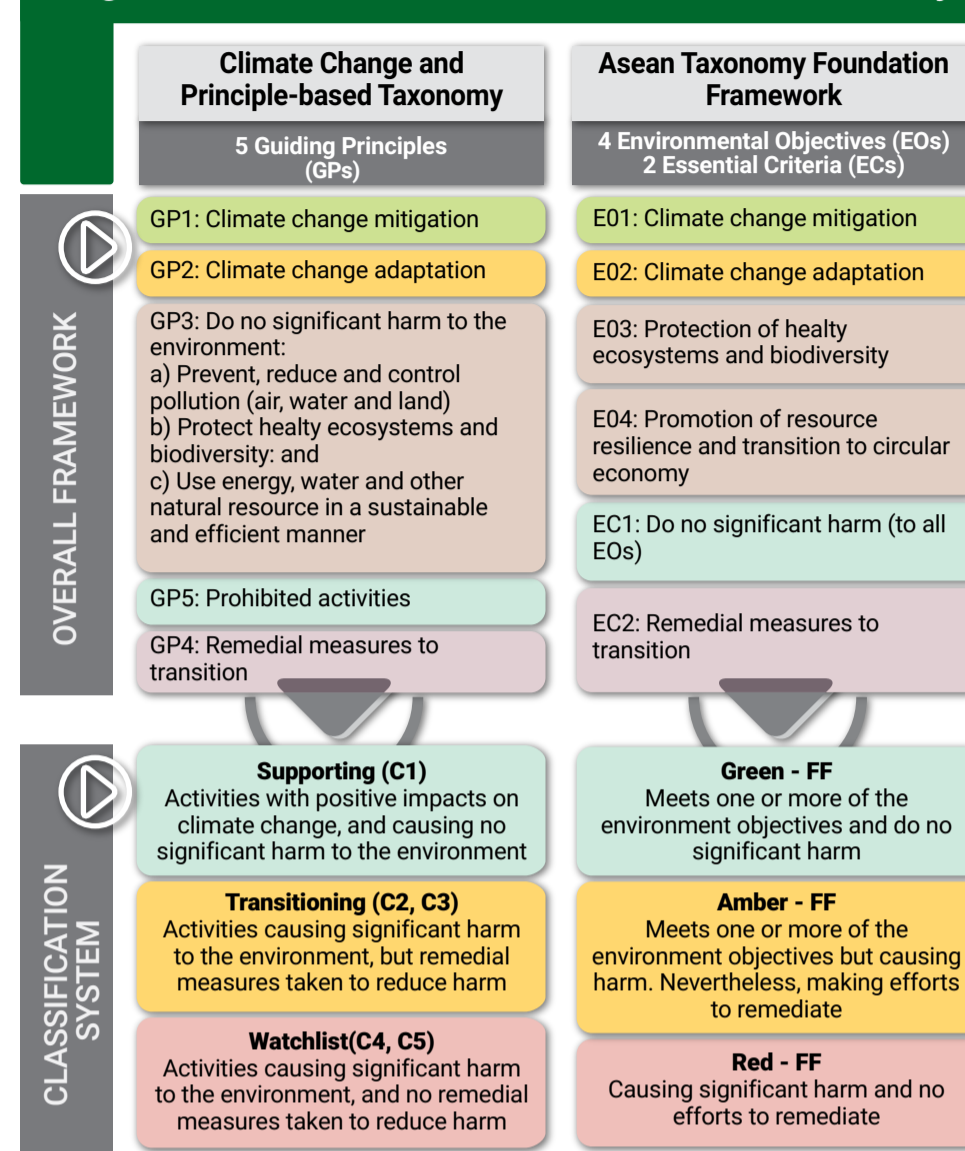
Climate Change and Principle-based Taxonomy

5 Guiding Principles (GPs)

Asean Taxonomy Foundation Framework

4 Environmental Objectives (EOs)
2 Essential Criteria (ECs)

OVERALL FRAMEWORK

GP1: Climate change mitigation

GP2: Climate change adaptation

GP3: Do no significant harm to the environment:
a) Prevent, reduce and control pollution (air, water and land)
b) Protect healty ecosystems and biodiversity: and
c) Use energy, water and other natural resource in a sustainable and efficient manner

GP5: Prohibited activities

GP4: Remedial measures to transition

E01: Climate change mitigation

E02: Climate change adaptation

E03: Protection of healty ecosystems and biodiversity

E04: Promotion of resource resilience and transition to circular economy

EC1: Do no significant harm (to all EOs)

EC2: Remedial measures to transition

CLASSIFICATION SYSTEM

Supporting (C1)
Activities with positive impacts on climate change, and causing no significant harm to the environment

Transitioning (C2, C3)
Activities causing significant harm to the environment, but remedial measures taken to reduce harm

Watchlist(C4, C5)
Activities causing significant harm to the environment, and no remedial measures taken to reduce harm

Green - FF
Meets one or more of the environment objectives and do no significant harm

Amber - FF
Meets one or more of the environment objectives but causing harm. Nevertheless, making efforts to remediate

Red - FF
Causing significant harm and no efforts to remediate